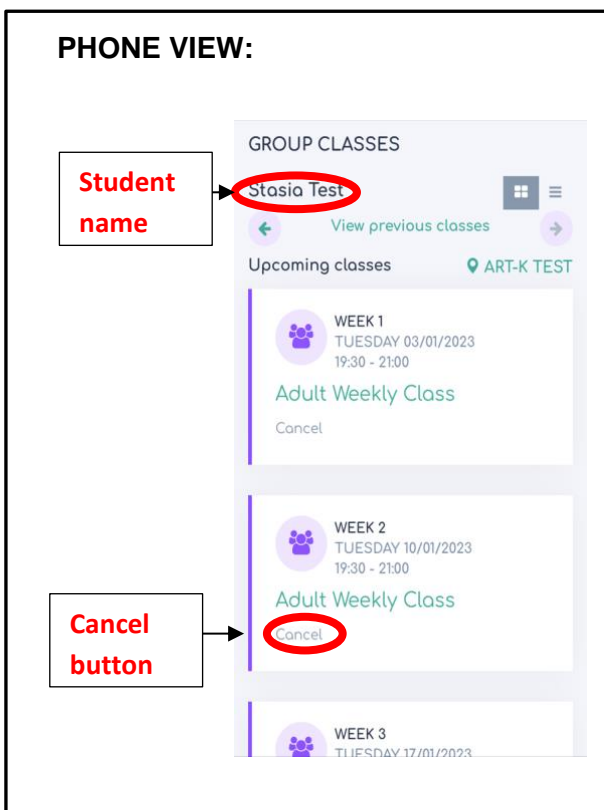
PHONE VIEW:

GROUP CLASSES

Student name

Stasia Test

View previous classes

Upcoming classes

ART-K TEST

WEEK 1
TUESDAY 03/01/2023
19:30 - 21:00

Adult Weekly Class

Cancel

WEEK 2
TUESDAY 10/01/2023
19:30 - 21:00

Adult Weekly Class

Cancel button

Cancel

WEEK 3
TUESDAY 17/01/2023